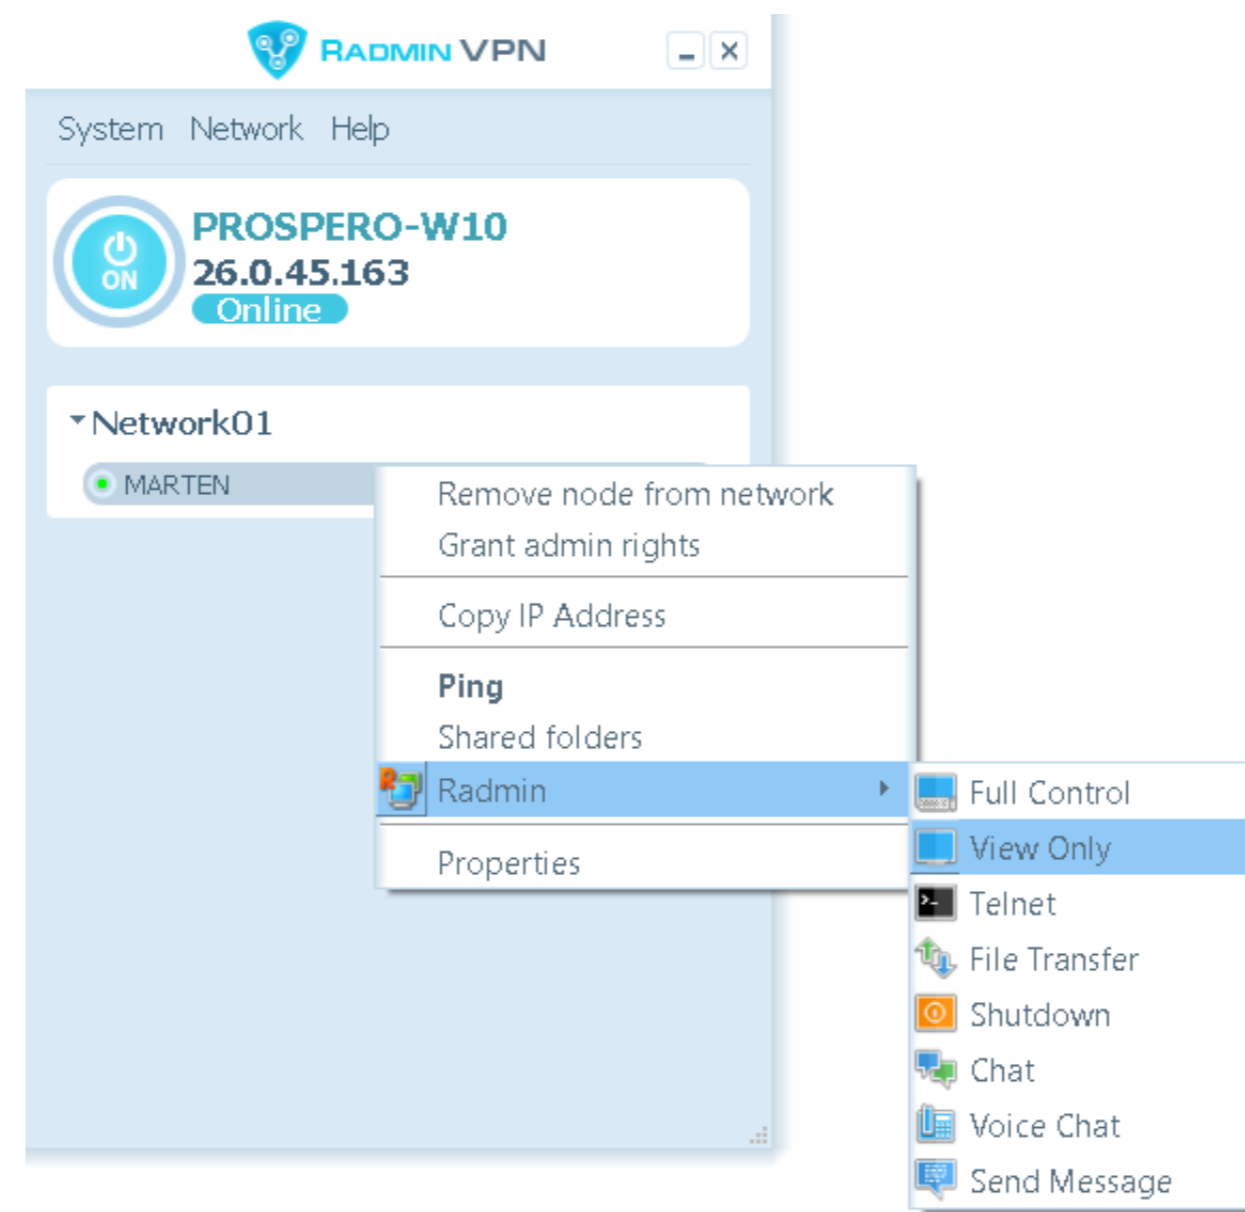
RADMIN VPN

System Network Help

ON

PROSPERO-W10
26.0.45.163
Online

Network01

MARTEN

Remove node from network
Grant admin rights

Copy IP Address

Ping
Shared folders
Radmin

Properties

Full Control
View Only
Telnet
File Transfer
Shutdown
Chat
Voice Chat
Send Message